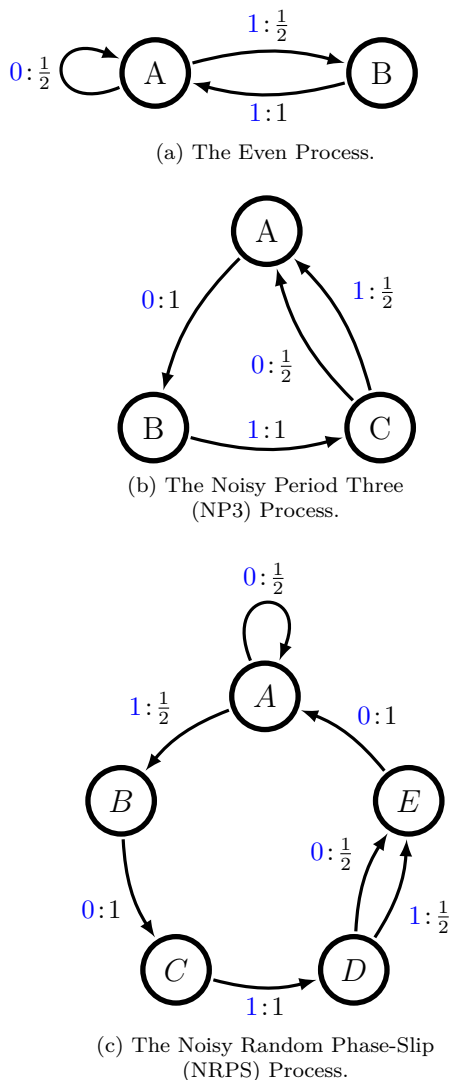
$0:\frac{1}{2}$

A

$1:\frac{1}{2}$

B

$1:1$

(a) The Even Process.

A

$0:1$

$1:\frac{1}{2}$

$0:\frac{1}{2}$

B

$1:1$

C

(b) The Noisy Period Three (NP3) Process.

$0:\frac{1}{2}$

$A$

$1:\frac{1}{2}$

$0:1$

$B$

$E$

$0:\frac{1}{2}$

$0:1$

$1:\frac{1}{2}$

$C$

$D$

$1:1$

(c) The Noisy Random Phase-Slip (NRPS) Process.